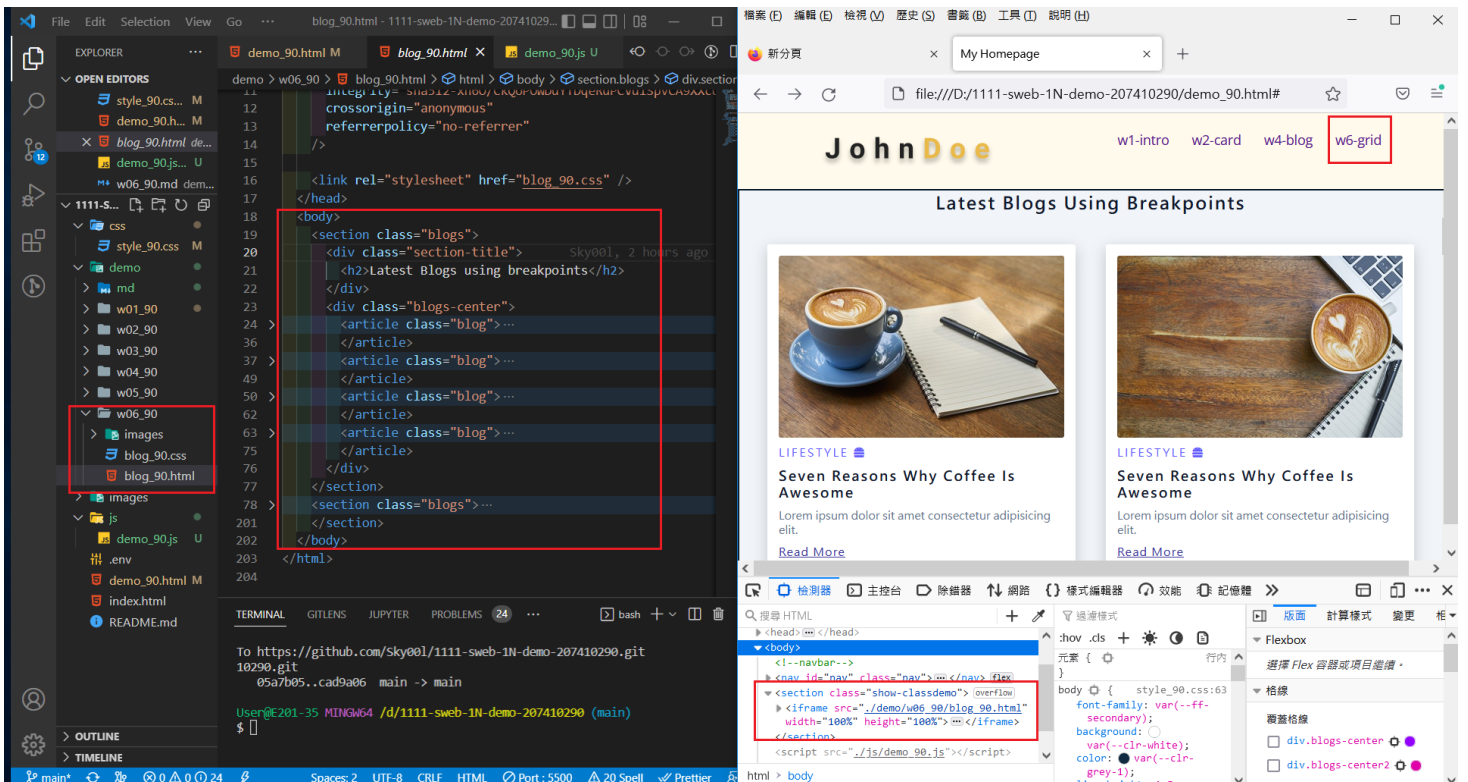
File Edit Selection View Go ··· blog_90.html - 1111-sweb-1N-demo-20741029...

EXPLORER ···
OPEN EDITORS
style_90.cs... M
demo_90.h... M
× blog_90.html de...
demo_90.js... U
w06_90.md dem...
1111-S...
css
style_90.css M
demo
md
w01_90
w02_90
w03_90
w04_90
w05_90
w06_90
images
blog_90.css
blog_90.html
images
js
demo_90.js U
.env
demo_90.html M
index.html
README.md
OUTLINE
TIMELINE

demo_90.html M | blog_90.html × | demo_90.js U

demo > w06_90 > blog_90.html > html > body > section.blogs > div.section

11 integrity="sha512-xh6O/CkQoPOWDdYTDqeRdPCVd1SpvCA9XXcU
12 crossorigin="anonymous"
13 referrerpolicy="no-referrer"
14 />
15
16 <link rel="stylesheet" href="blog_90.css" />
17 </head>
18 <body>
19 <section class="blogs">
20 <div class="section-title"> Sky00l, 2 hours ago
21 <h2>Latest Blogs using breakpoints</h2>
22 </div>
23 <div class="blogs-center">
24 <article class="blog">···
36 </article>
37 <article class="blog">···
49 </article>
50 <article class="blog">···
62 </article>
63 <article class="blog">···
75 </article>
76 </div>
77 </section>
78 <section class="blogs">···
201 </section>
202 </body>
203 </html>
204

TERMINAL GITLENS JUPYTER PROBLEMS 24 ··· bash

To https://github.com/Sky00l/1111-sweb-1N-demo-207410290.git
10290.git
05a7b05..cad9a06 main -> main

User@E201-35 MINGW64 /d/1111-sweb-1N-demo-207410290 (main)
$

main* ⊗0 ⚠0 ⓘ0 24 Spaces: 2 UTF-8 CRLF HTML Port : 5500 20 Spell Prettier

檔案(F) 編輯(E) 檢視(V) 歷史(S) 書籤(B) 工具(T) 說明(H)
新分頁 × | My Homepage ×
file:///D:/1111-sweb-1N-demo-207410290/demo_90.html#

JohnDoe w1-intro w2-card w4-blog w6-grid

Latest Blogs Using Breakpoints

LIFESTYLE
Seven Reasons Why Coffee Is Awesome
Lorem ipsum dolor sit amet consectetur adipisicing elit.
Read More

LIFESTYLE
Seven Reasons Why Coffee Is Awesome
Lorem ipsum dolor sit amet consectetur adipisicing elit.
Read More

檢測器 主控台 除錯器 網路 樣式編輯器 效能 記憶體
搜尋 HTML
<head> ··· </head>
<body>
<!--navbar-->
<nav id="nav" class="nav"> ··· </nav> flex
<section class="show-classdemo"> overflow
<iframe src="./demo/w06_90/blog_90.html" width="100%" height="100%"> ··· </iframe>
</section>
<script src="./js/demo_90.js"></script>
html > body

過濾樣式
:hov .cls
元素 { 行內
}
body { style_90.css:63
font-family: var(--ff-secondary);
background: var(--clr-white);
color: var(--clr-grey-1);

版面 計算樣式 變更
Flexbox
選擇 Flex 容器或項目繼續。
格線
覆蓋格線
div.blogs-center
div.blogs-center2